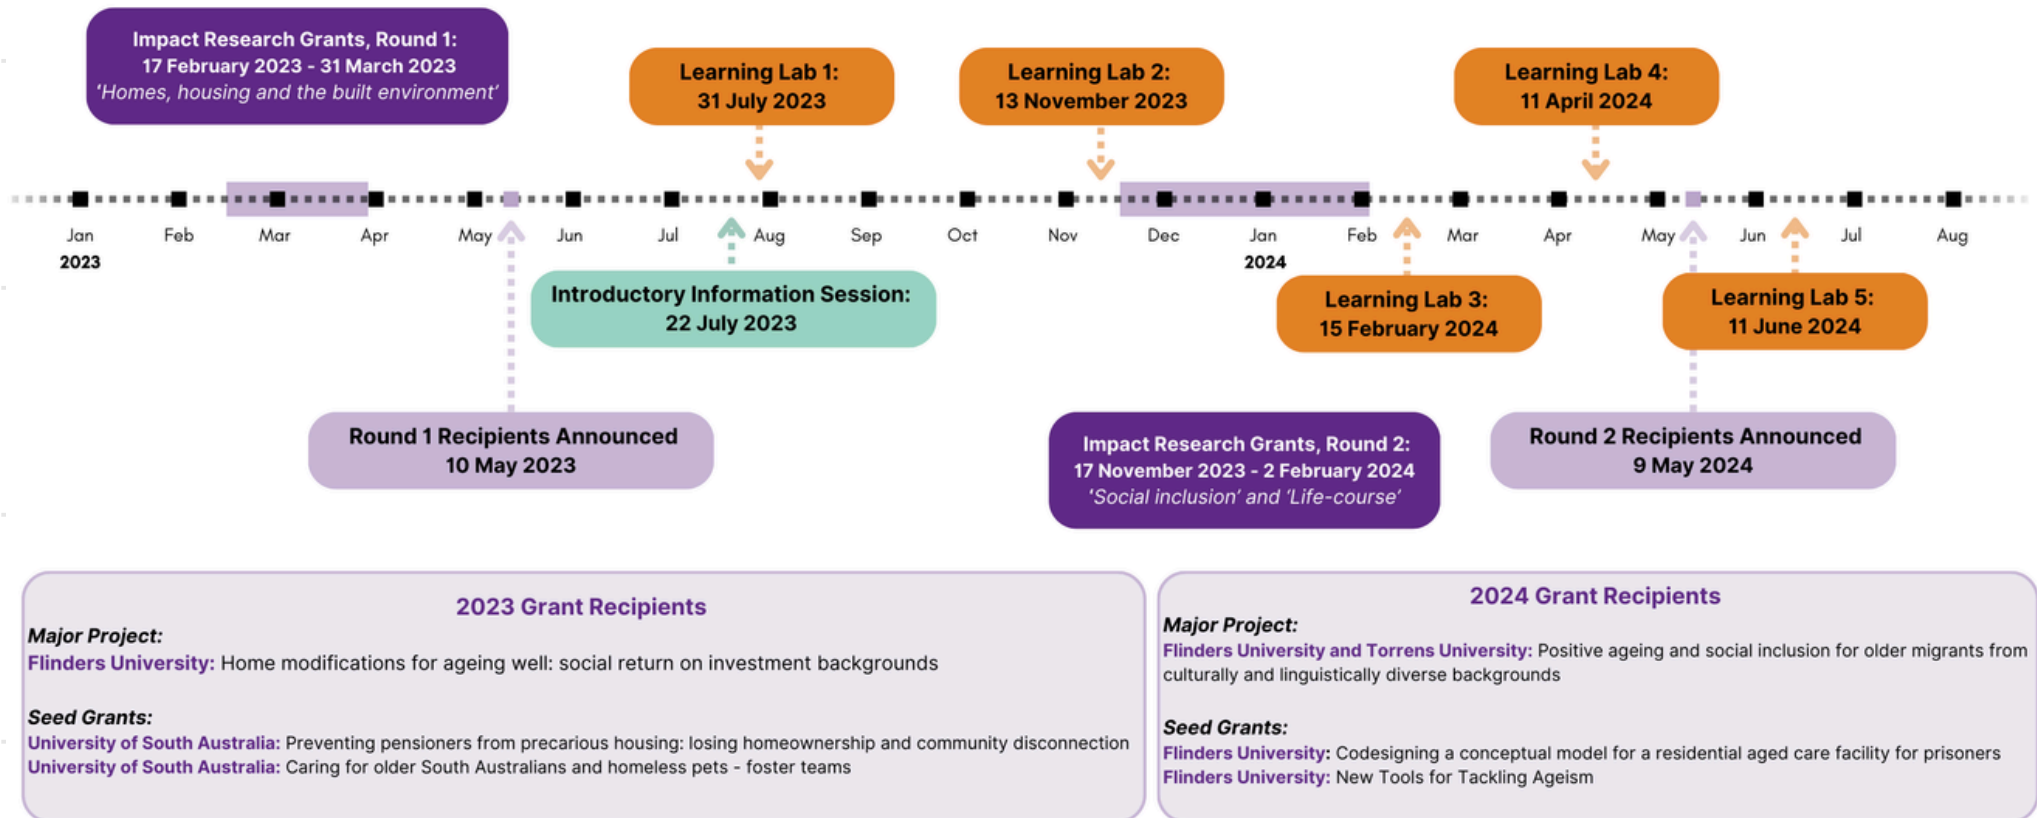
Impact Research Grants, Round 1:
17 February 2023 - 31 March 2023
'Homes, housing and the built environment'

Learning Lab 1:
31 July 2023

Learning Lab 2:
13 November 2023

Learning Lab 4:
11 April 2024

Jan 2023 Feb Mar Apr May Jun Jul Aug Sep Oct Nov Dec Jan 2024 Feb Mar Apr May Jun Jul Aug

Introductory Information Session:
22 July 2023

Learning Lab 3:
15 February 2024

Learning Lab 5:
11 June 2024

Round 1 Recipients Announced
10 May 2023

Impact Research Grants, Round 2:
17 November 2023 - 2 February 2024
'Social inclusion' and 'Life-course'

Round 2 Recipients Announced
9 May 2024

2023 Grant Recipients

Major Project:
Flinders University: Home modifications for ageing well: social return on investment backgrounds

Seed Grants:
University of South Australia: Preventing pensioners from precarious housing: losing homeownership and community disconnection
University of South Australia: Caring for older South Australians and homeless pets - foster teams

2024 Grant Recipients

Major Project:
Flinders University and Torrens University: Positive ageing and social inclusion for older migrants from culturally and linguistically diverse backgrounds

Seed Grants:
Flinders University: Codesigning a conceptual model for a residential aged care facility for prisoners
Flinders University: New Tools for Tackling Ageism